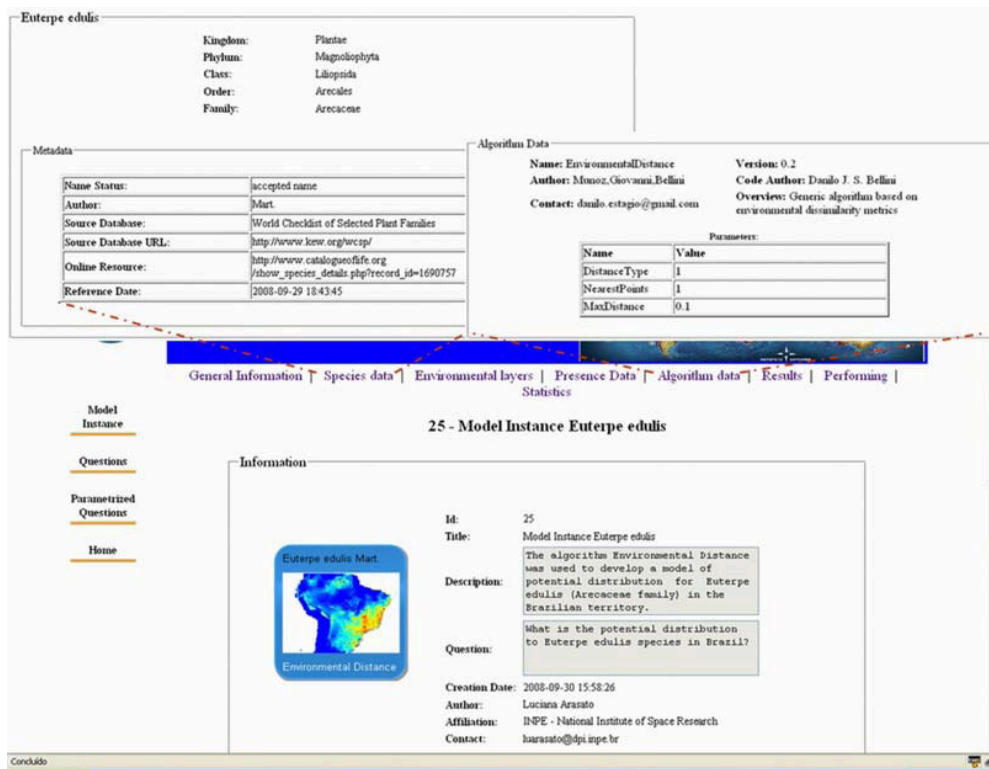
Euterpe edulis

Kingdom: Plantae
Phylum: Magnoliophyta
Class: Liliopsida
Order: Arecales
Family: Arecaceae

Metadata

| Name Status: | accepted name |
|---|---|
| Author: | Mart. |
| Source Database: | World Checklist of Selected Plant Families |
| Source Database URL: | http://www.kew.org/wcsp/ |
| Online Resource: | http://www.catalogueoflife.org/show_species_details.php?record_id=1690757 |
| Reference Date: | 2008-09-29 18:43:45 |

Algorithm Data

Name: EnvironmentalDistance
Author: Munoz,Giovanni,Bellini
Contact: danilo.estagio@gmail.com
Version: 0.2
Code Author: Danilo J. S. Bellini
Overview: Generic algorithm based on environmental dissimilarity metrics

Parameters:

| Name | Value |
|---|---|
| DistanceType | 1 |
| NearestPoints | 1 |
| MaxDistance | 0.1 |

General Information | Species data | Environmental layers | Presence Data | Algorithm data | Results | Performing | Statistics

Model Instance

Questions

Parametrized Questions

Home

25 - Model Instance Euterpe edulis

Information

Euterpe edulis Mart.

Environmental Distance

Id: 25
Title: Model Instance Euterpe edulis
Description: The algorithm Environmental Distance was used to develop a model of potential distribution for Euterpe edulis (Arecaceae family) in the Brazilian territory.
Question: What is the potential distribution to Euterpe edulis species in Brazil?
Creation Date: 2008-09-30 15:58:26
Author: Luciana Arasato
Affiliation: INPE - National Institute of Space Research
Contact: luarasato@dpi.inpe.br

Concluído